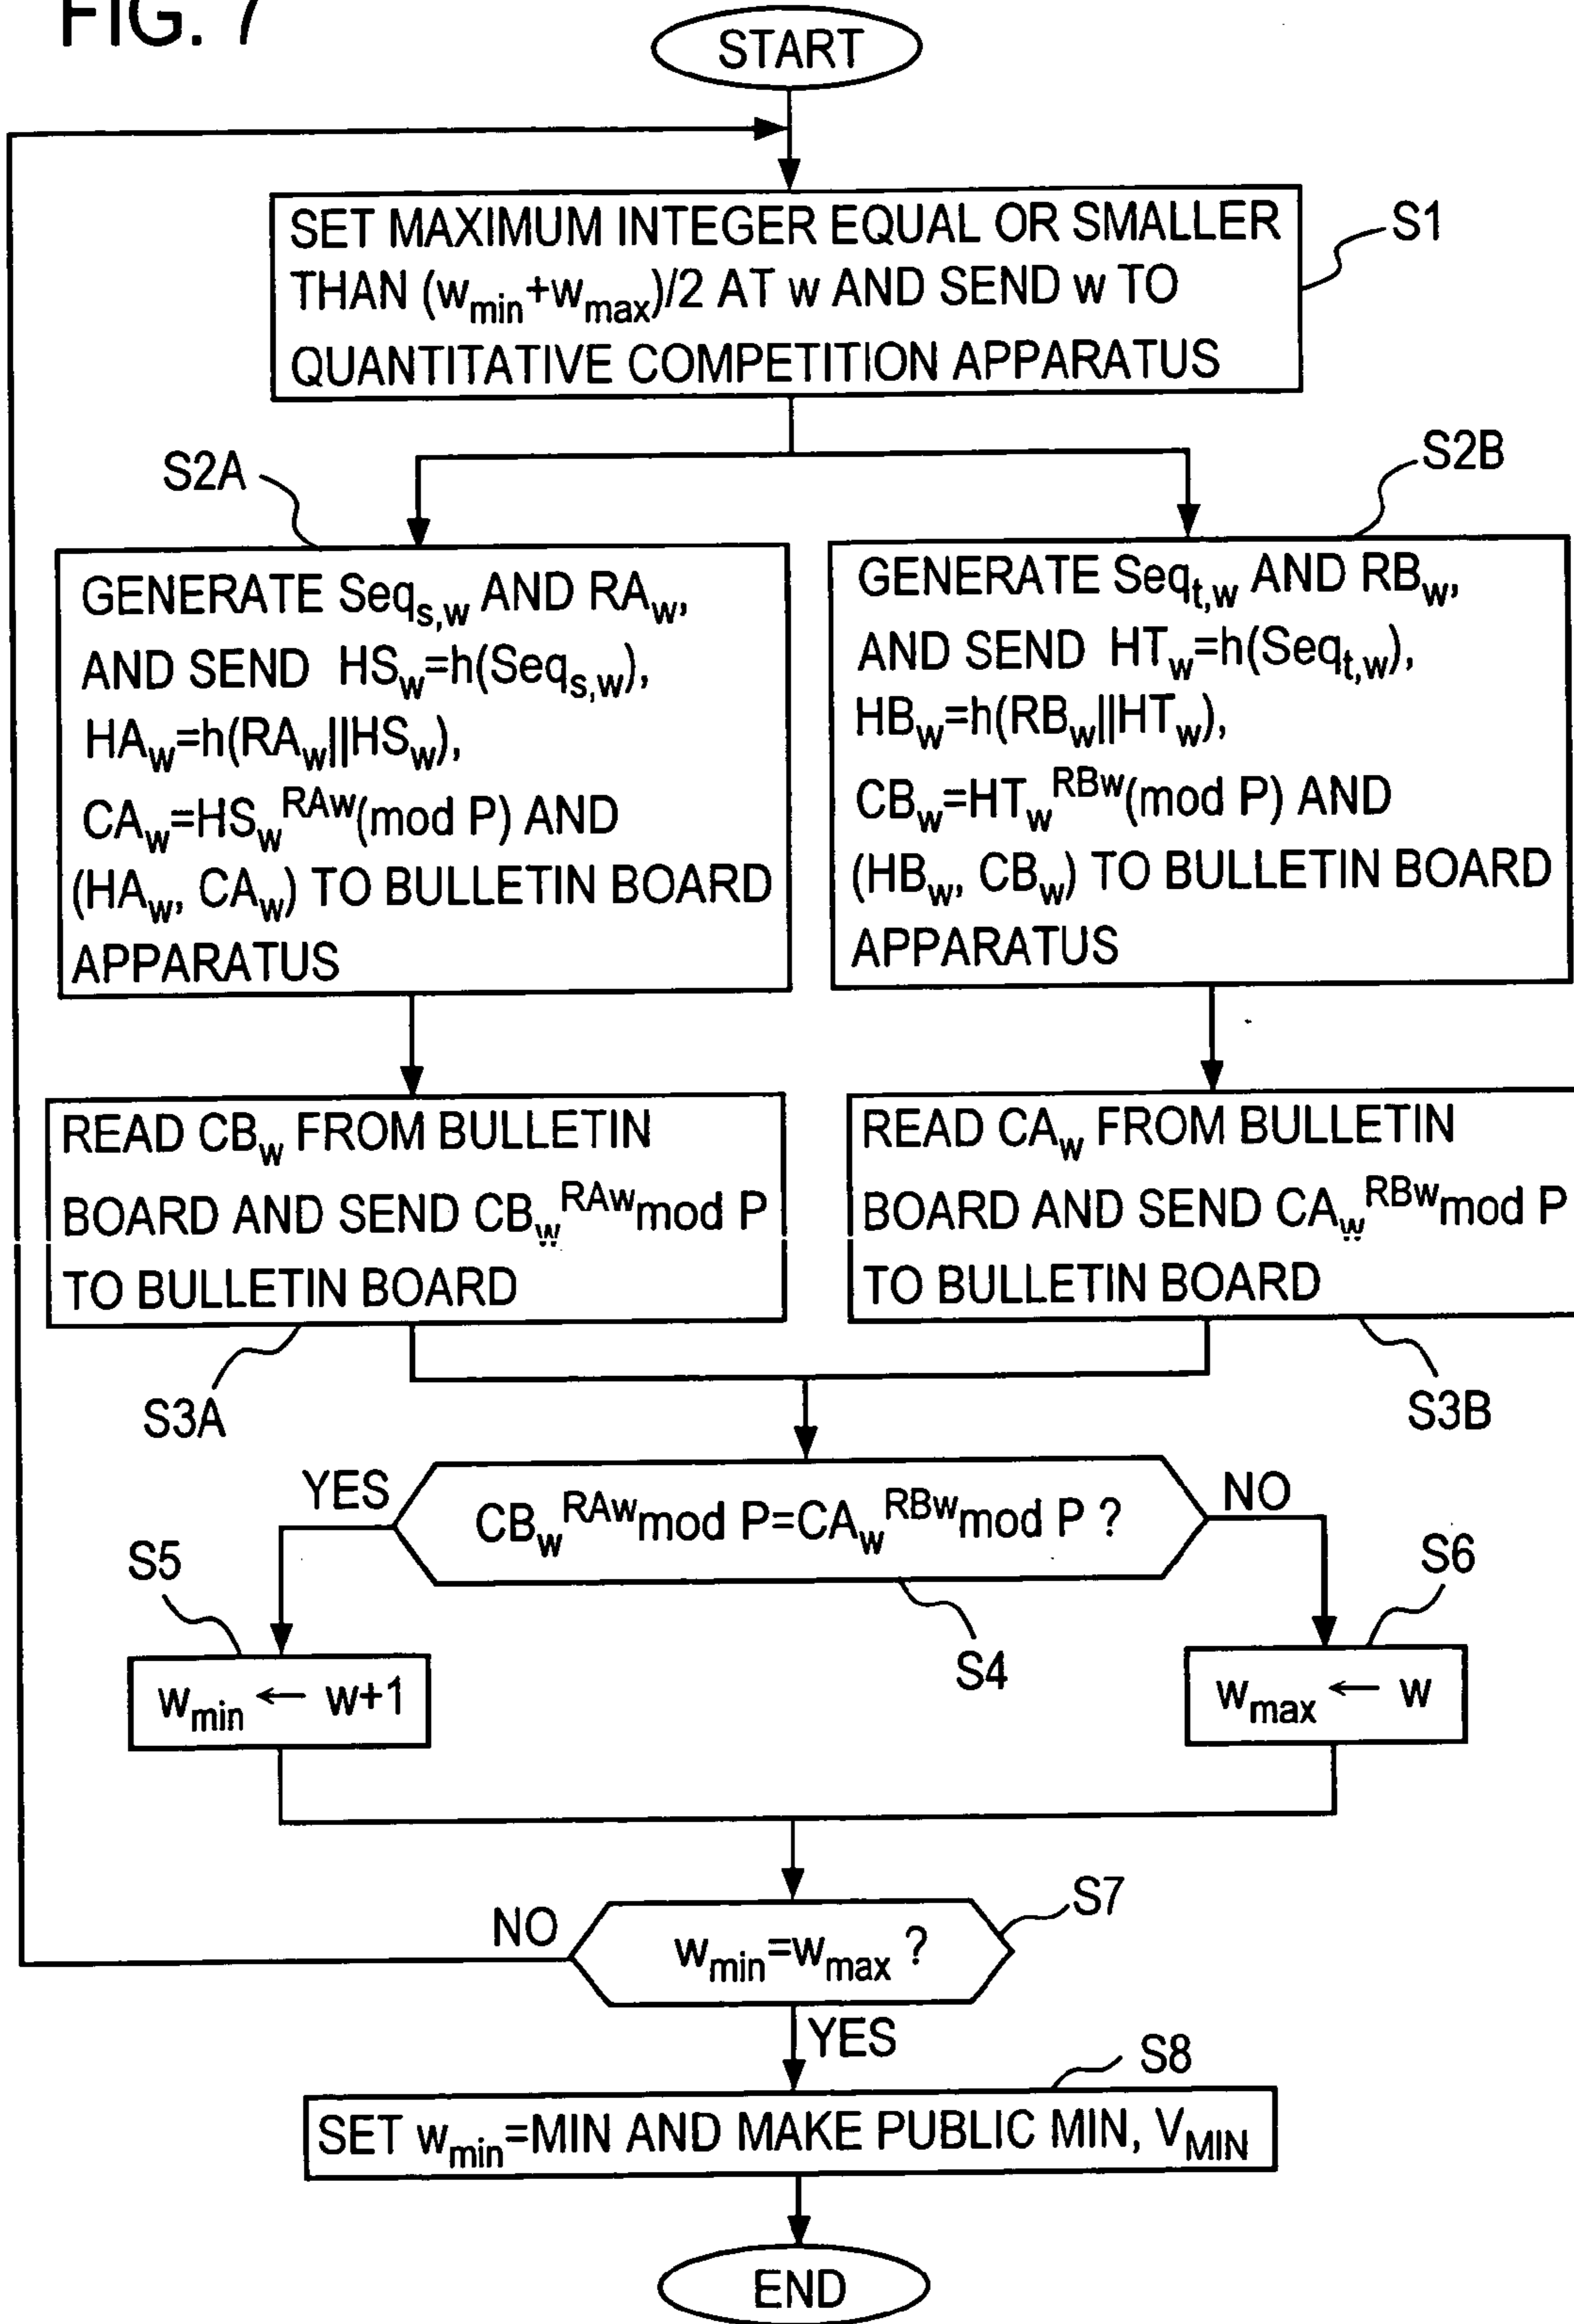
FIG. 7

START

SET MAXIMUM INTEGER EQUAL OR SMALLER THAN $(w_{min}+w_{max})/2$ AT w AND SEND w TO QUANTITATIVE COMPETITION APPARATUS

S1

S2A

GENERATE $Seq_{s,w}$ AND $RA_w$, AND SEND $HS_w=h(Seq_{s,w})$, $HA_w=h(RA_w||HS_w)$, $CA_w=HS_w^{RAw}(\text{mod } P)$ AND $(HA_w, CA_w)$ TO BULLETIN BOARD APPARATUS

S2B

GENERATE $Seq_{t,w}$ AND $RB_w$, AND SEND $HT_w=h(Seq_{t,w})$, $HB_w=h(RB_w||HT_w)$, $CB_w=HT_w^{RBw}(\text{mod } P)$ AND $(HB_w, CB_w)$ TO BULLETIN BOARD APPARATUS

READ $CB_w$ FROM BULLETIN BOARD AND SEND $CB_w^{RAw}\text{mod } P$ TO BULLETIN BOARD

READ $CA_w$ FROM BULLETIN BOARD AND SEND $CA_w^{RBw}\text{mod } P$ TO BULLETIN BOARD

S3A

S3B

YES

$CB_w^{RAw}\text{mod } P=CA_w^{RBw}\text{mod } P$ ?

NO

S5

S6

$w_{min} \leftarrow w+1$

S4

$w_{max} \leftarrow w$

S7

NO

$w_{min}=w_{max}$ ?

YES

S8

SET $w_{min}$=MIN AND MAKE PUBLIC MIN, $V_{MIN}$

END